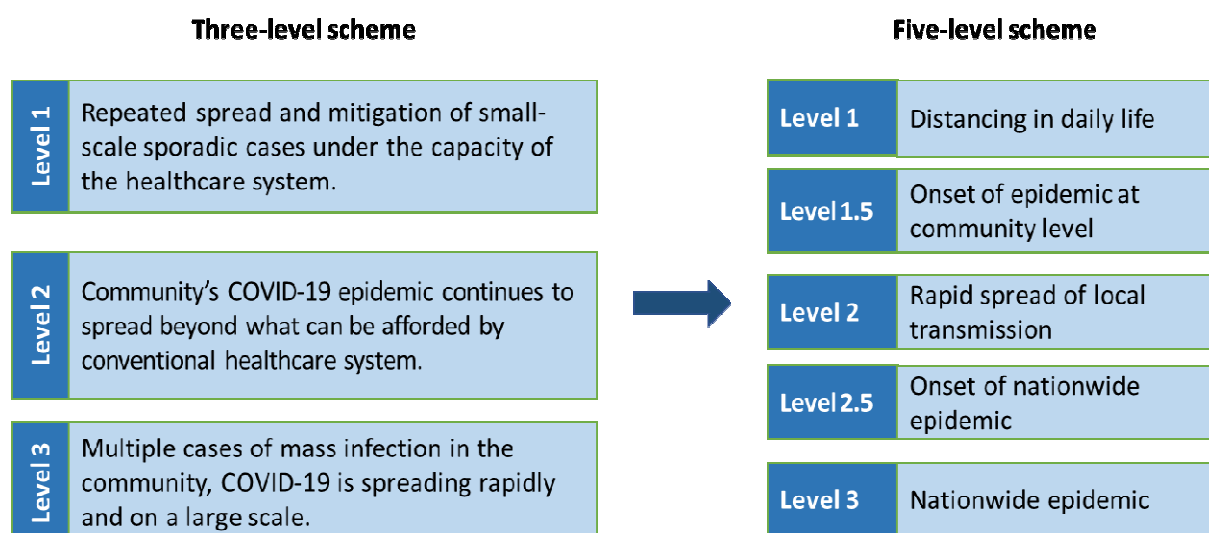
Three-level scheme

Level 1
Repeated spread and mitigation of small-scale sporadic cases under the capacity of the healthcare system.

Level 2
Community's COVID-19 epidemic continues to spread beyond what can be afforded by conventional healthcare system.

Level 3
Multiple cases of mass infection in the community, COVID-19 is spreading rapidly and on a large scale.

Five-level scheme

| Level 1 | Distancing in daily life |
|---|---|
| Level 1.5 | Onset of epidemic at community level |
| Level 2 | Rapid spread of local transmission |
| Level 2.5 | Onset of nationwide epidemic |
| Level 3 | Nationwide epidemic |